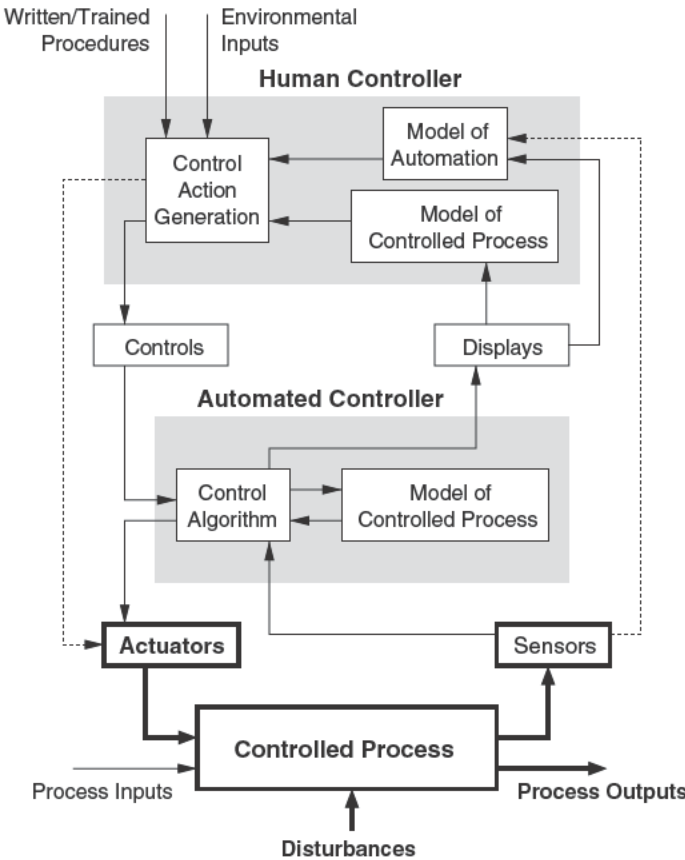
Written/Trained Procedures

Environmental Inputs

Human Controller

Model of Automation

Control Action Generation

Model of Controlled Process

Controls

Displays

Automated Controller

Control Algorithm

Model of Controlled Process

Actuators

Sensors

Controlled Process

Process Inputs

Process Outputs

Disturbances